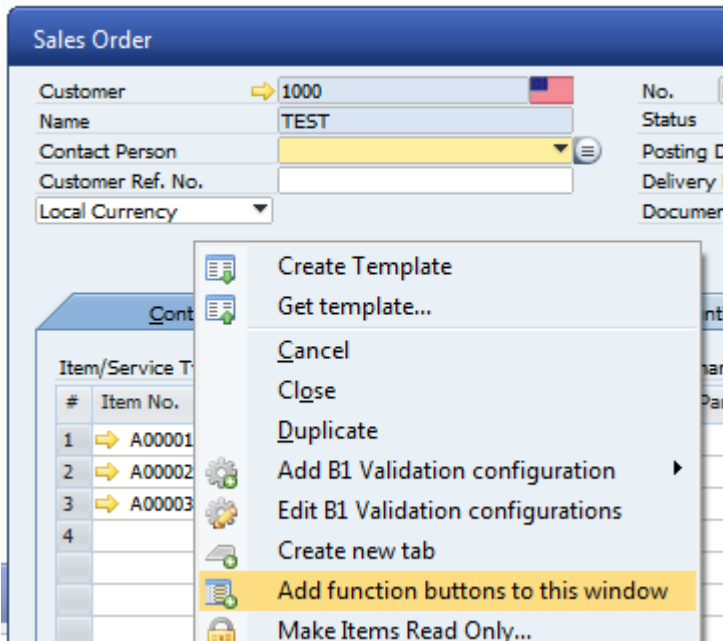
Sales Order

Customer 1000
Name TEST
Contact Person
Customer Ref. No.
Local Currency

No.
Status
Posting D
Delivery
Documer

Cont
Item/Service T
| # | Item No. |
|---|---|
| 1 | A00001 |
| 2 | A00002 |
| 3 | A00003 |
| 4 | |

Create Template
Get template...
Cancel
Close
Duplicate
Add B1 Validation configuration
Edit B1 Validation configurations
Create new tab
Add function buttons to this window
Make Items Read Only...